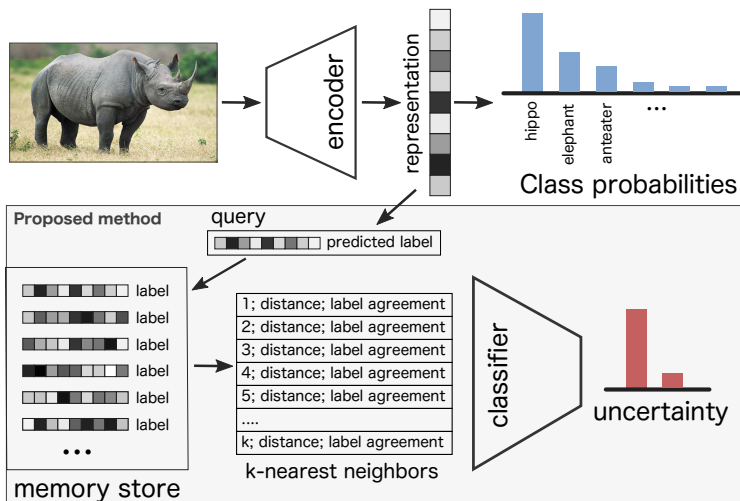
encoder

representation

hippo
elephant
anteater
...

Class probabilities

Proposed method

query

predicted label

label
label
label
label
label
label
...

memory store

1; distance; label agreement
2; distance; label agreement
3; distance; label agreement
4; distance; label agreement
5; distance; label agreement
....
k; distance; label agreement

k-nearest neighbors

classifier

uncertainty